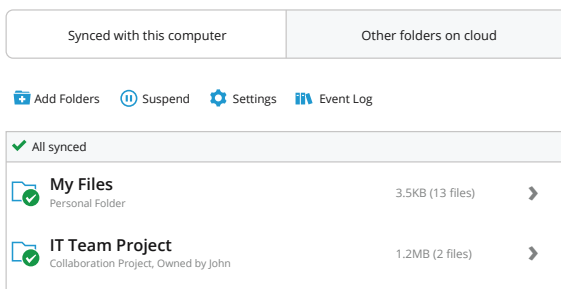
Synced with this computer
Other folders on cloud

Add Folders
Suspend
Settings
Event Log

All synced

My Files
Personal Folder
3.5KB (13 files)

IT Team Project
Collaboration Project, Owned by John
1.2MB (2 files)